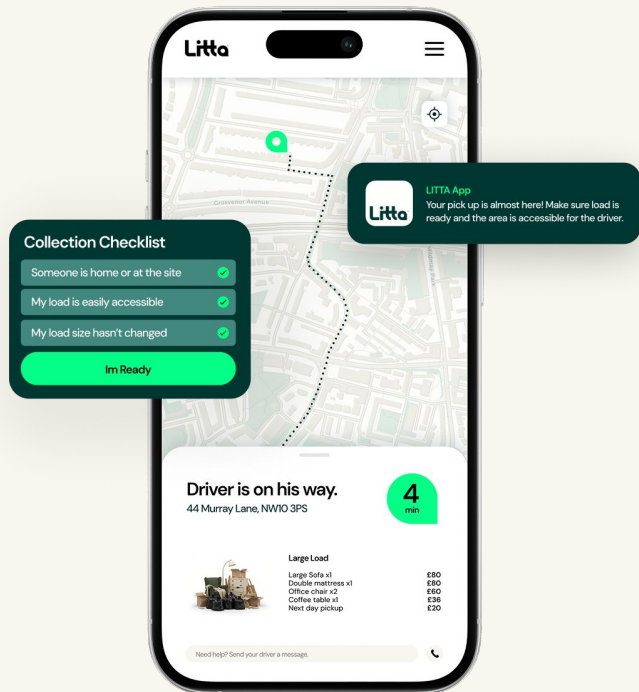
Litta

Grosvenor Avenue

Collection Checklist

Someone is home or at the site

My load is easily accessible

My load size hasn't changed

Im Ready

Litta

LITTA App

Your pick up is almost here! Make sure load is ready and the area is accessible for the driver.

Driver is on his way.

44 Murray Lane, NW10 3PS

4
min

Large Load

| | |
|---|---|
| Large Sofa x1 | £80 |
| Double mattress x1 | £80 |
| Office chair x2 | £60 |
| Coffee table x1 | £36 |
| Next day pickup | £20 |

Need help? Send your driver a message.